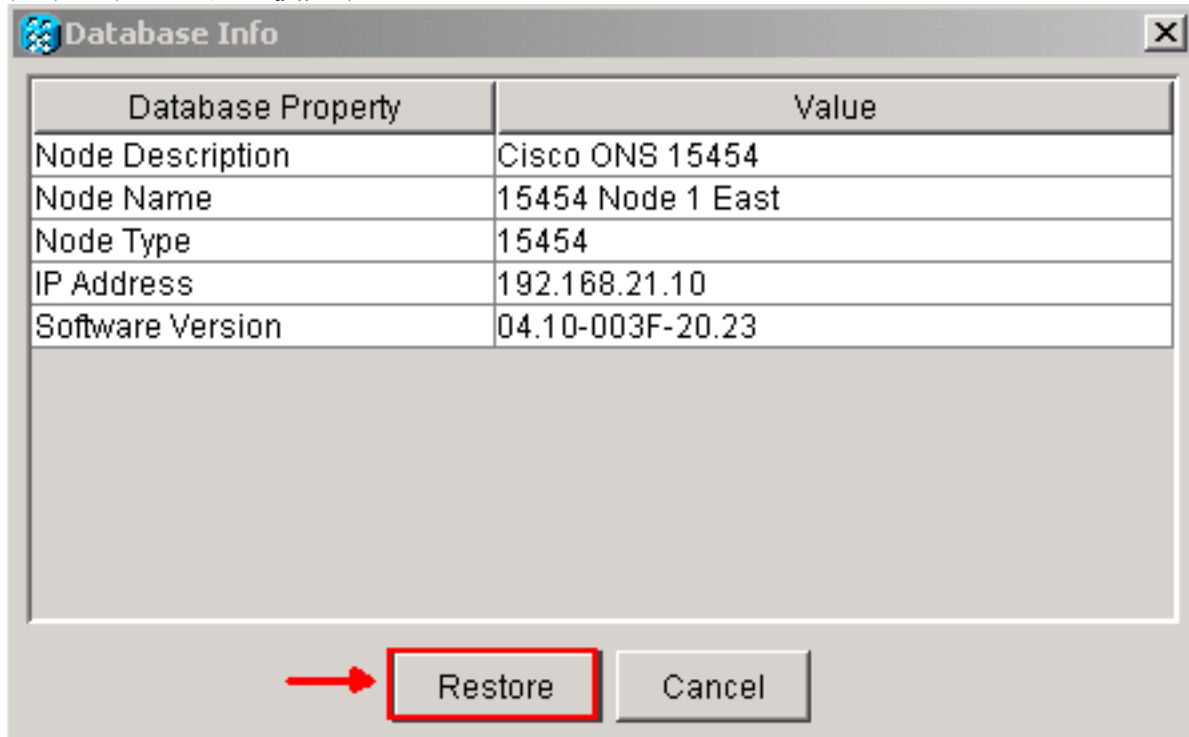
Database Info

| Database Property | Value |
|---|---|
| Node Description | Cisco ONS 15454 |
| Node Name | 15454 Node 1 East |
| Node Type | 15454 |
| IP Address | 192.168.21.10 |
| Software Version | 04.10-003F-20.23 |

Restore

Cancel